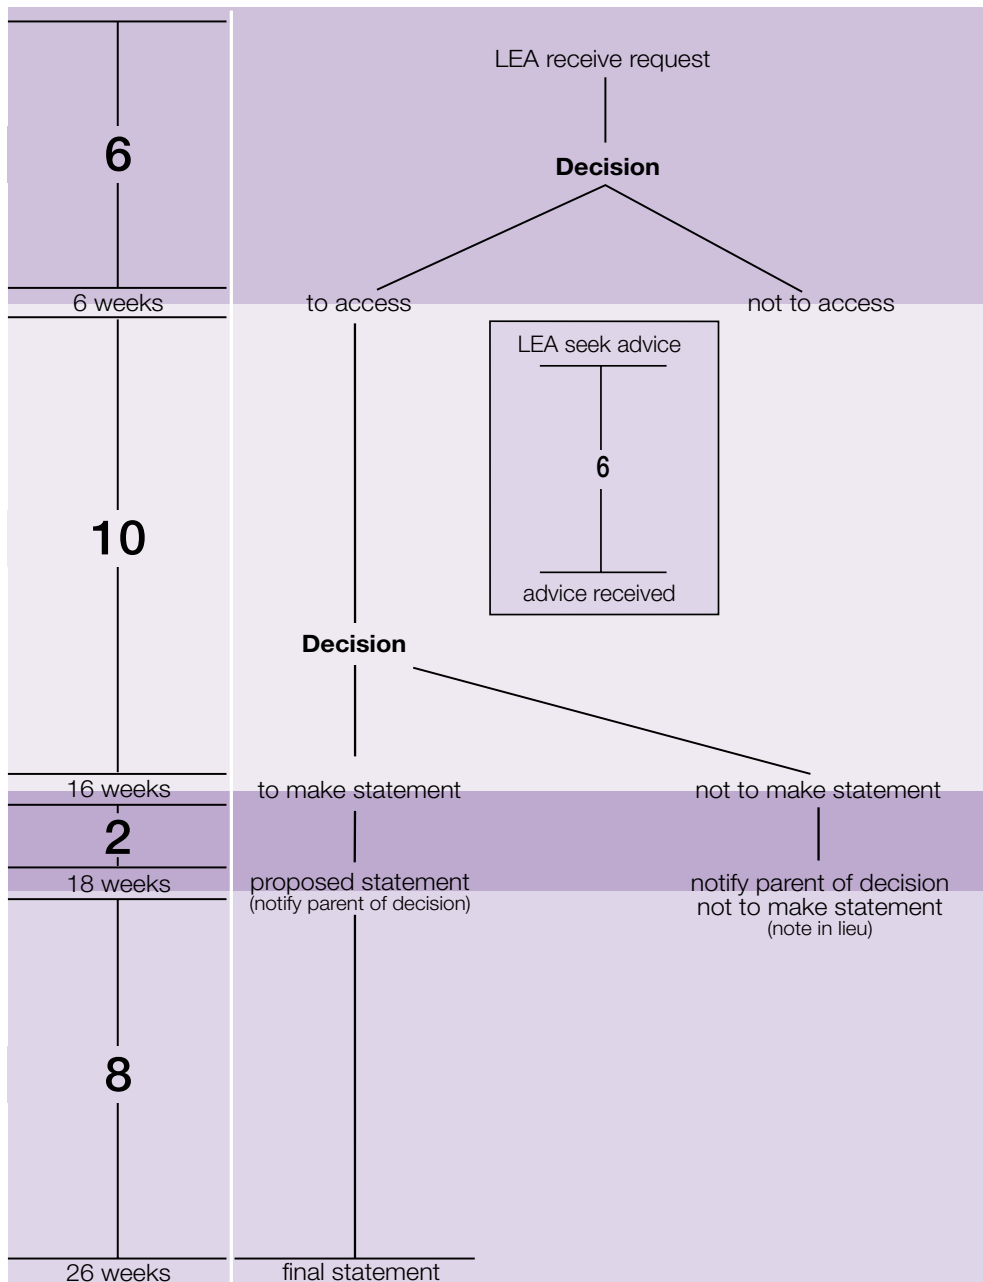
6

6 weeks

10

16 weeks

2

18 weeks

8

26 weeks

LEA receive request

**Decision**

to access

not to access

LEA seek advice

6

advice received

**Decision**

to make statement

not to make statement

proposed statement
(notify parent of decision)

notify parent of decision not to make statement
(note in lieu)

final statement